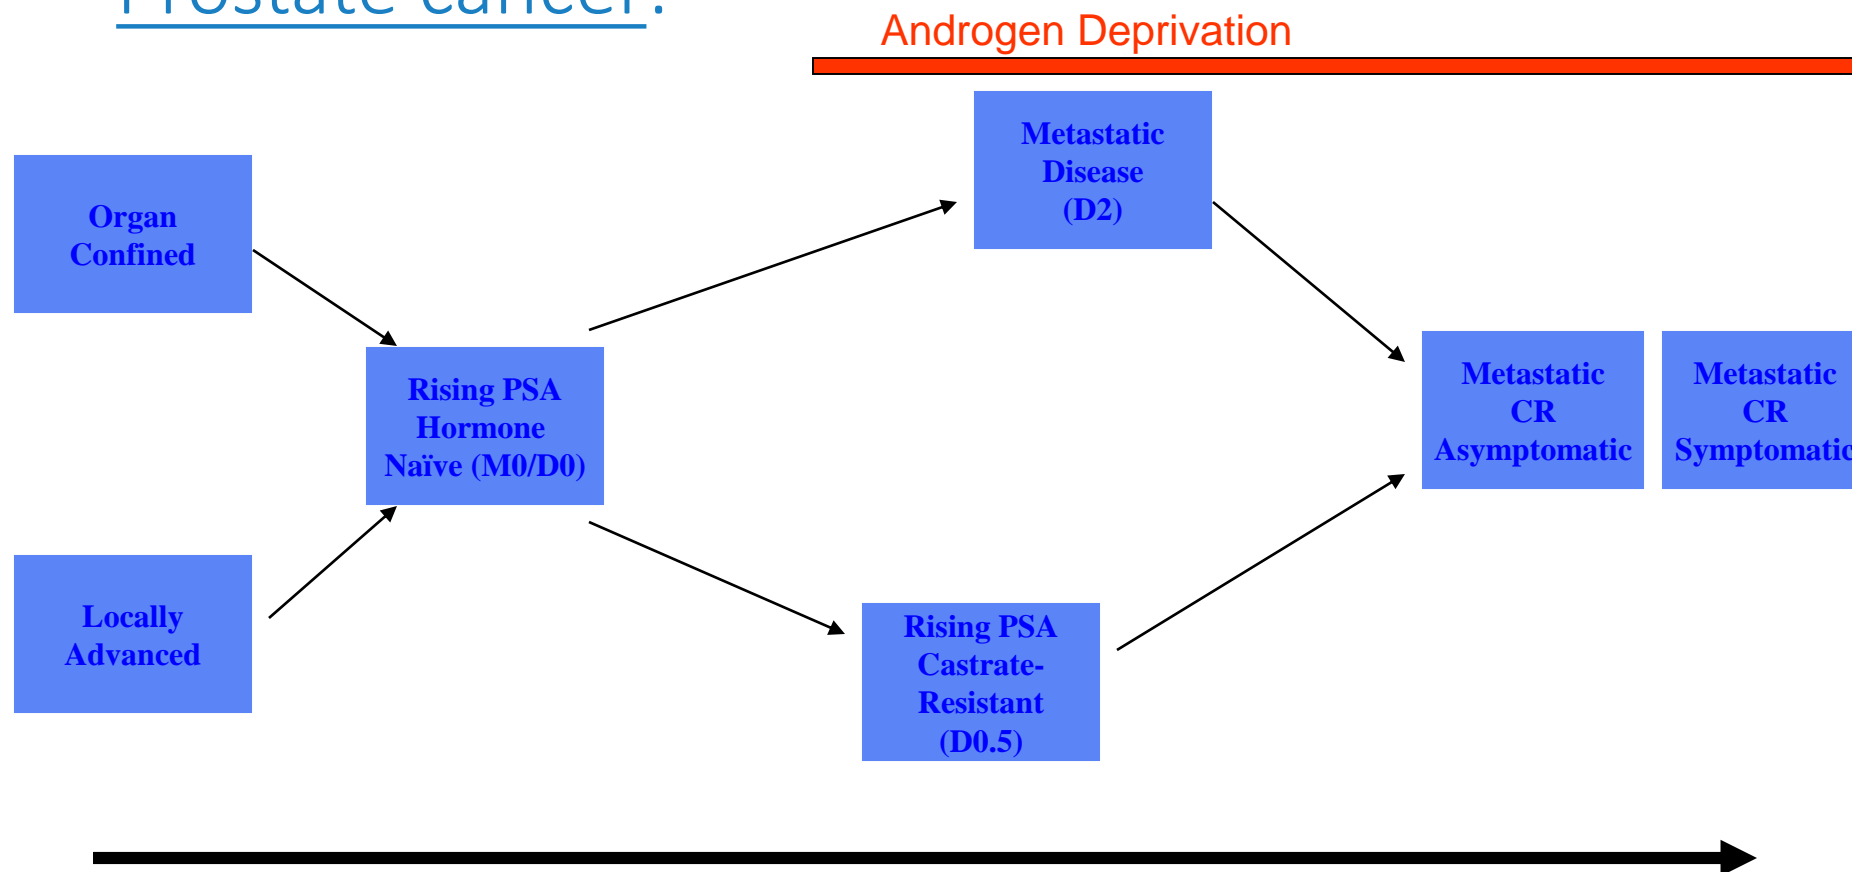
Prostate cancer:

Androgen Deprivation

Organ Confined

Locally Advanced

Rising PSA Hormone Naïve (M0/D0)

Metastatic Disease (D2)

Rising PSA Castrate-Resistant (D0.5)

Metastatic CR Asymptomatic

Metastatic CR Symptomatic